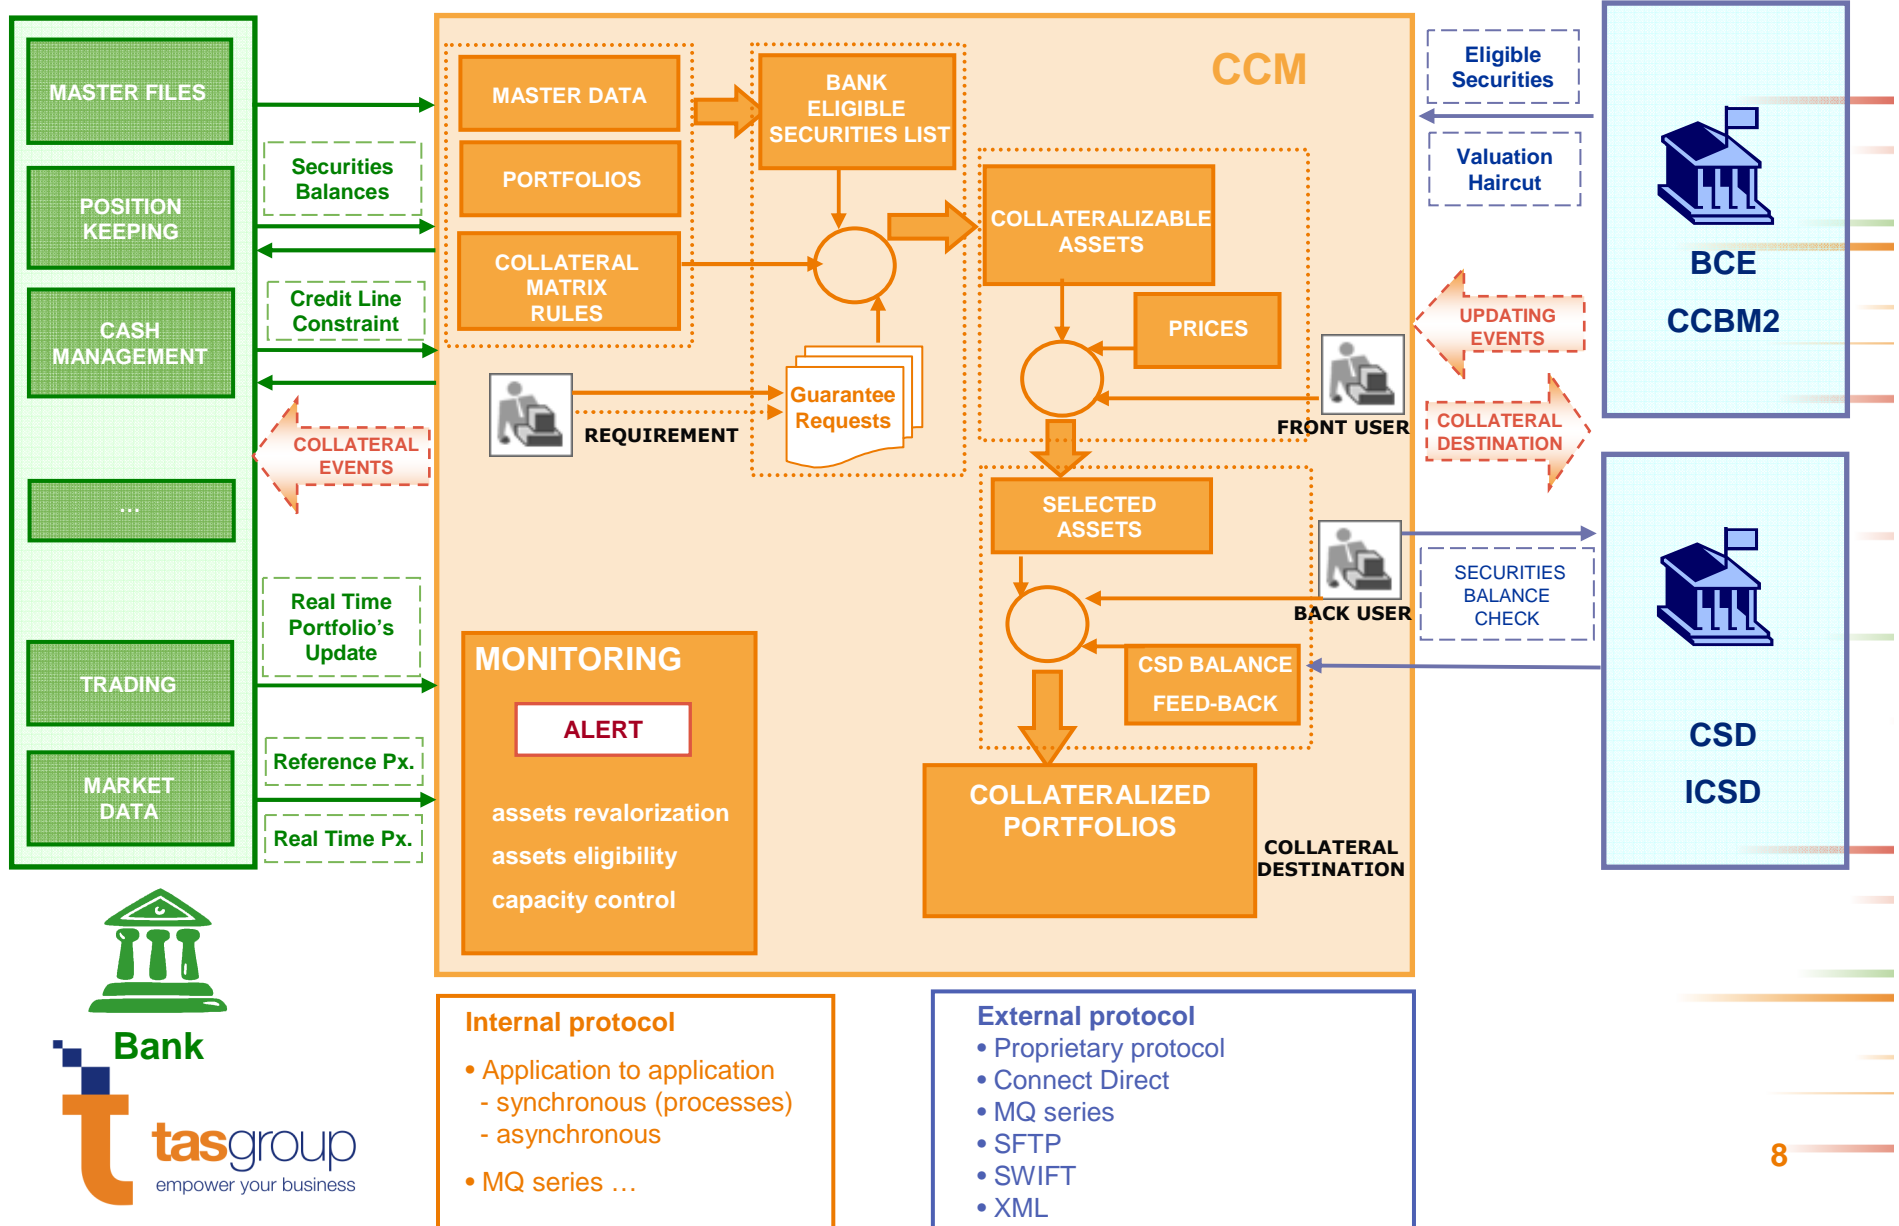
MASTER FILES

POSITION KEEPING

CASH MANAGEMENT

...

TRADING

MARKET DATA

Securities Balances

Credit Line Constraint

COLLATERAL EVENTS

Real Time Portfolio's Update

Reference Px.

Real Time Px.

CCM

MASTER DATA

PORTFOLIOS

COLLATERAL MATRIX RULES

BANK ELIGIBLE SECURITIES LIST

Guarantee Requests

REQUIREMENT

COLLATERALIZABLE ASSETS

PRICES

FRONT USER

SELECTED ASSETS

BACK USER

CSD BALANCE FEED-BACK

COLLATERALIZED PORTFOLIOS

COLLATERAL DESTINATION

MONITORING

ALERT

assets revalorization

assets eligibility

capacity control

Eligible Securities

Valuation Haircut

UPDATING EVENTS

COLLATERAL DESTINATION

SECURITIES BALANCE CHECK

BCE

CCBM2

CSD

ICSD

Bank

tasgroup
empower your business

Internal protocol
• Application to application
- synchronous (processes)
- asynchronous
• MQ series ...

External protocol
• Proprietary protocol
• Connect Direct
• MQ series
• SFTP
• SWIFT
• XML

8